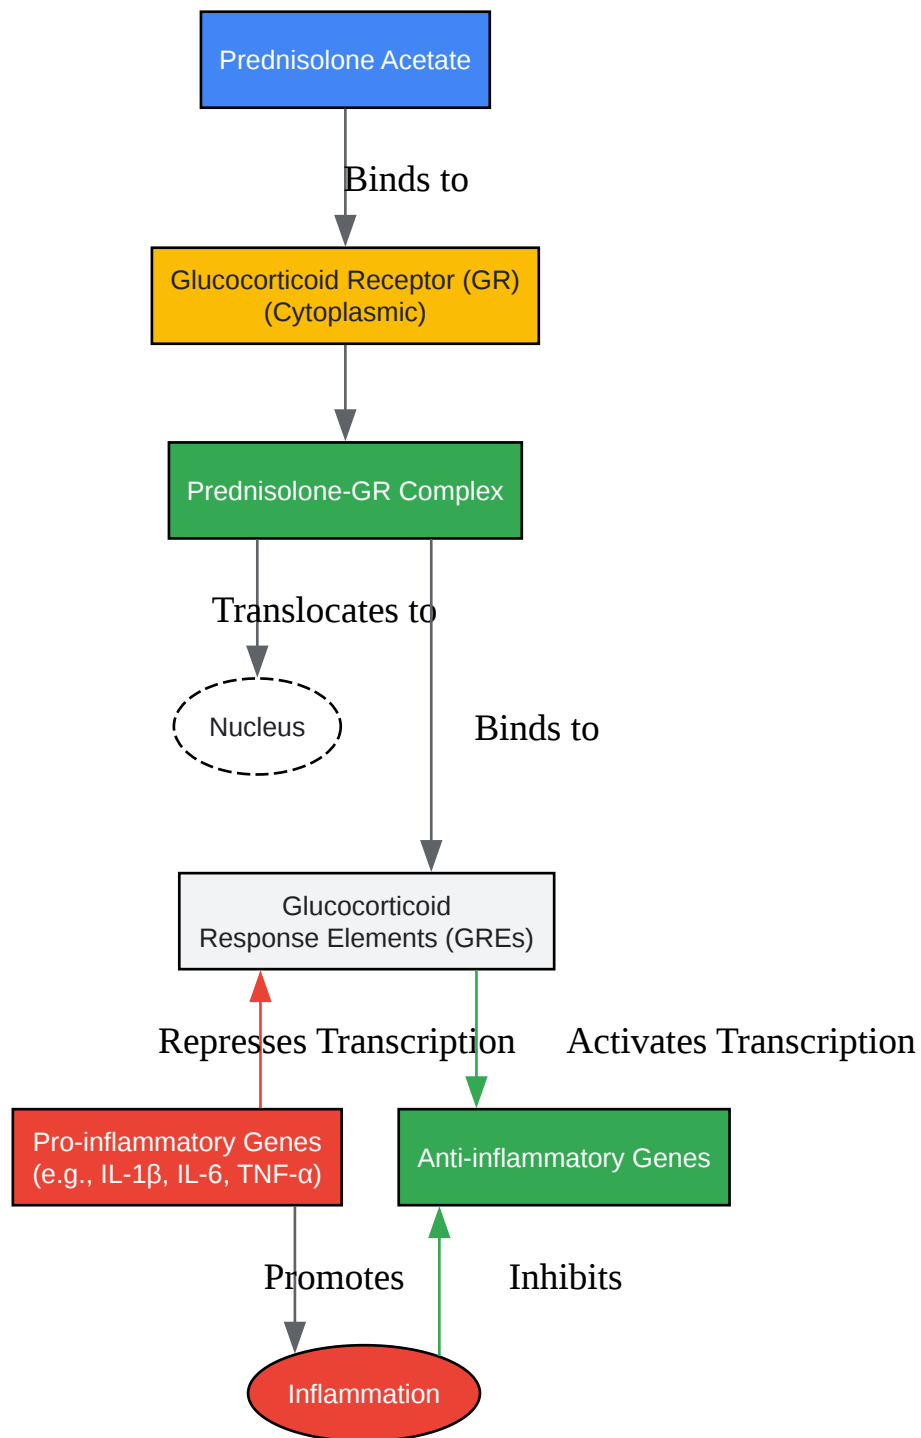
Prednisolone Acetate

Binds to

Glucocorticoid Receptor (GR) (Cytoplasmic)

Prednisolone-GR Complex

Translocates to

Nucleus

Binds to

Glucocorticoid Response Elements (GREs)

Represses Transcription

Activates Transcription

Pro-inflammatory Genes (e.g., IL-1β, IL-6, TNF-α)

Anti-inflammatory Genes

Promotes

Inhibits

Inflammation